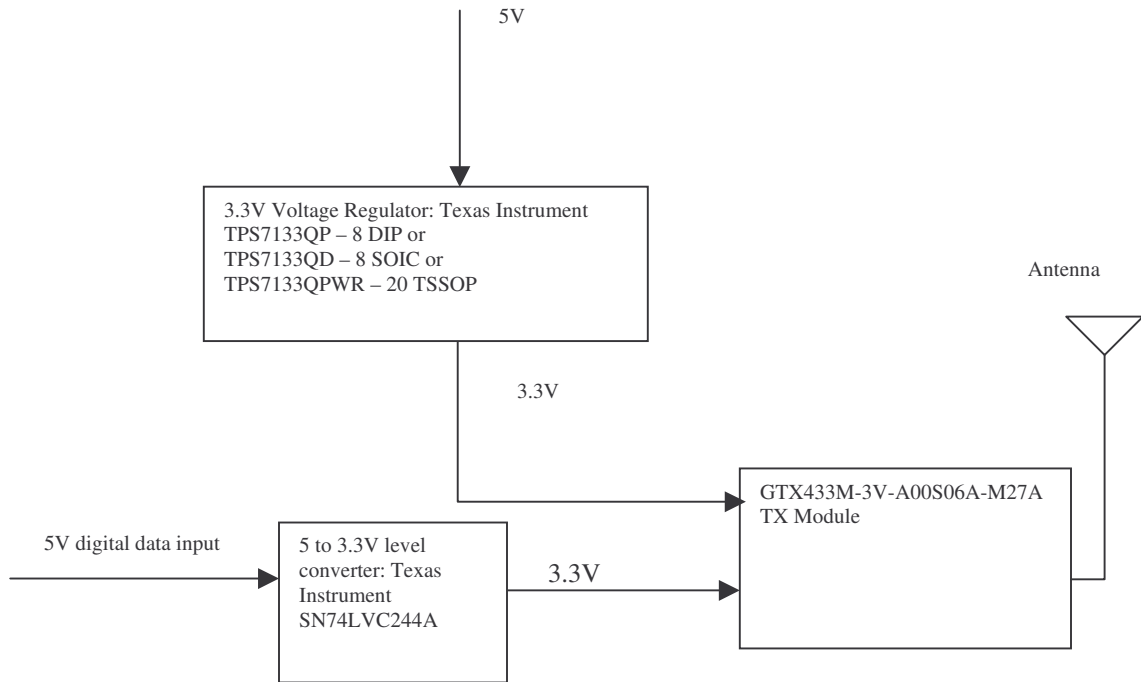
5V

3.3V Voltage Regulator: Texas Instrument
TPS7133QP – 8 DIP or
TPS7133QD – 8 SOIC or
TPS7133QPWR – 20 TSSOP

Antenna

3.3V

GTX433M-3V-A00S06A-M27A
TX Module

5V digital data input

5 to 3.3V level converter: Texas Instrument SN74LVC244A

3.3V